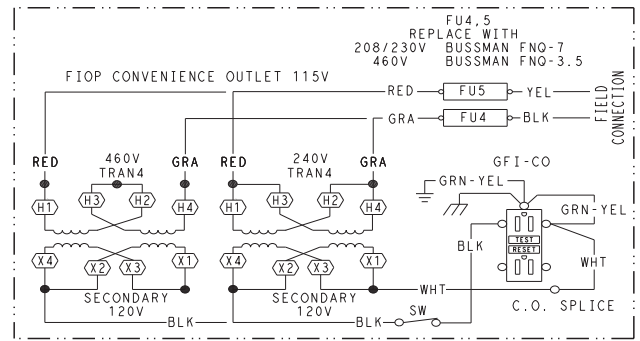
FU4,5
REPLACE WITH
208/230V BUSSMAN FNQ-7
460V BUSSMAN FNQ-3.5

FIOP CONVENIENCE OUTLET 115V

RED FU5 YEL
GRA FU4 BLK

FIELD CONNECTION

RED 460V TRAN4 GRA
H1 H3 H2 H4
X4 X2 X3 X1
SECONDARY 120V

RED 240V TRAN4 GRA
H1 H3 H2 H4
X4 X2 X3 X1
SECONDARY 120V

GFI-CO
GRN-YEL
GRN-YEL
TEST
RESET
BLK
WHT
WHT
C.O. SPLICE
BLK
BLK SW